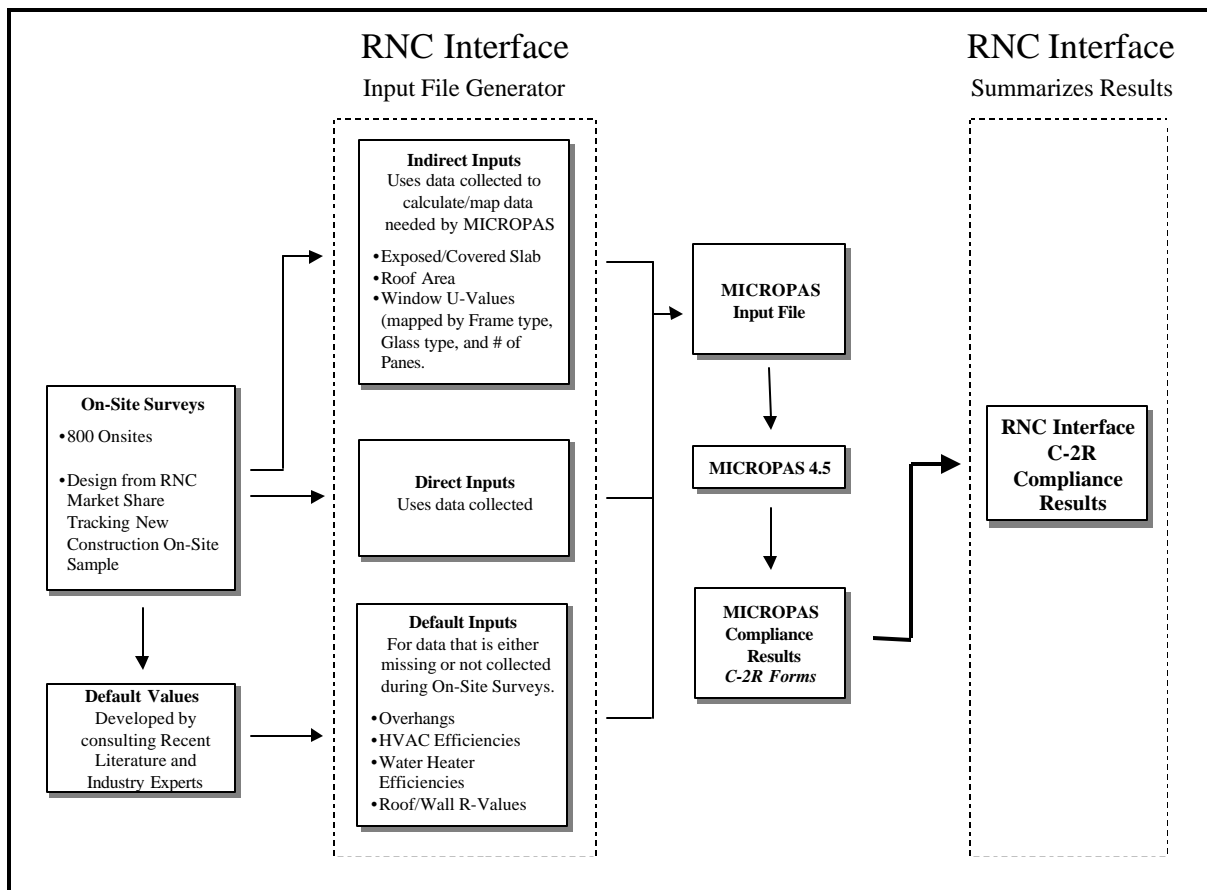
RNC Interface
Input File Generator

RNC Interface
Summarizes Results

On-Site Surveys
•800 Onsites
•Design from RNC Market Share Tracking New Construction On-Site Sample

Default Values
Developed by consulting Recent Literature and Industry Experts

Indirect Inputs
Uses data collected to calculate/map data needed by MICROPAS
•Exposed/Covered Slab
•Roof Area
•Window U-Values (mapped by Frame type, Glass type, and # of Panes.

Direct Inputs
Uses data collected

Default Inputs
For data that is either missing or not collected during On-Site Surveys.
•Overhangs
•HVAC Efficiencies
•Water Heater Efficiencies
•Roof/Wall R-Values

MICROPAS Input File

MICROPAS 4.5

MICROPAS Compliance Results
C-2R Forms

RNC Interface C-2R Compliance Results